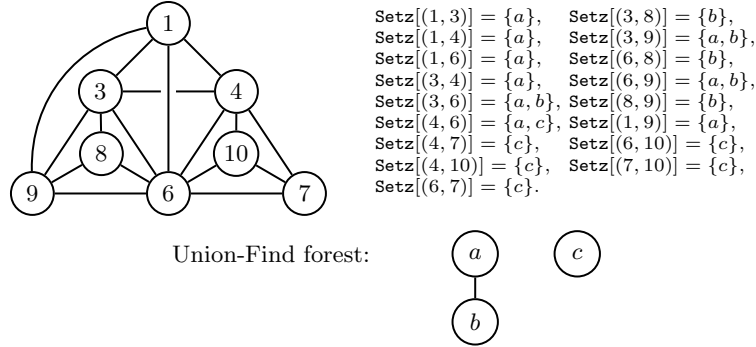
1

3

4

8

10

9

6

7

$\texttt{Setz}[(1,3)] = \{a\}$, $\texttt{Setz}[(3,8)] = \{b\}$,
$\texttt{Setz}[(1,4)] = \{a\}$, $\texttt{Setz}[(3,9)] = \{a,b\}$,
$\texttt{Setz}[(1,6)] = \{a\}$, $\texttt{Setz}[(6,8)] = \{b\}$,
$\texttt{Setz}[(3,4)] = \{a\}$, $\texttt{Setz}[(6,9)] = \{a,b\}$,
$\texttt{Setz}[(3,6)] = \{a,b\}$, $\texttt{Setz}[(8,9)] = \{b\}$,
$\texttt{Setz}[(4,6)] = \{a,c\}$, $\texttt{Setz}[(1,9)] = \{a\}$,
$\texttt{Setz}[(4,7)] = \{c\}$, $\texttt{Setz}[(6,10)] = \{c\}$,
$\texttt{Setz}[(4,10)] = \{c\}$, $\texttt{Setz}[(7,10)] = \{c\}$,
$\texttt{Setz}[(6,7)] = \{c\}$.

Union-Find forest:

$a$

$c$

$b$